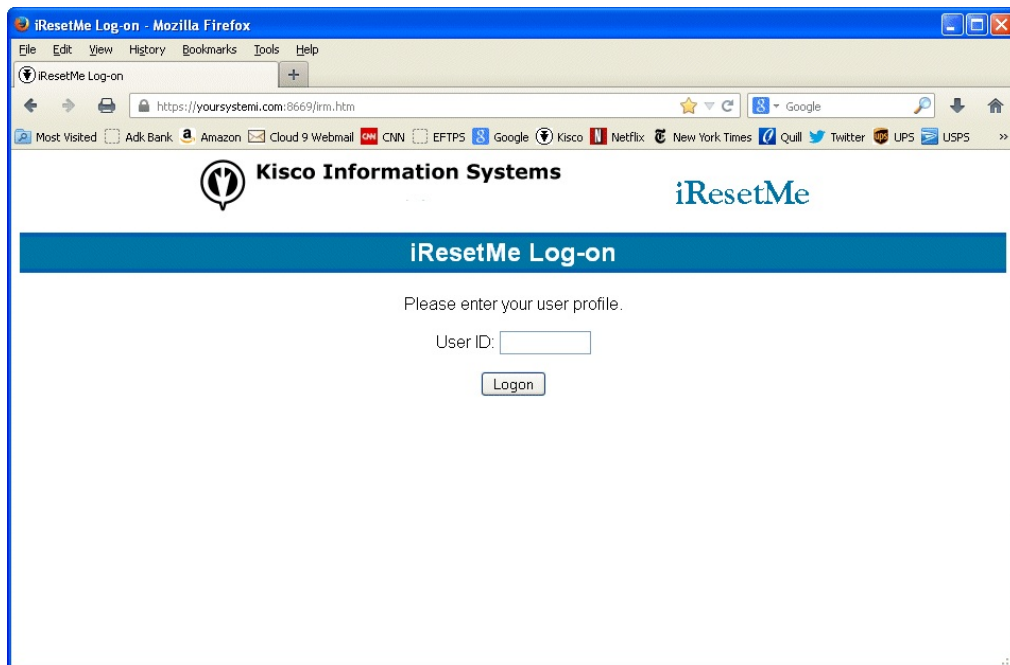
iResetMe Log-on - Mozilla Firefox

File Edit View History Bookmarks Tools Help

iResetMe Log-on +

https://yoursystemi.com:8669/irm.htm

Google

Most Visited Adk Bank Amazon Cloud 9 Webmail CNN EFTPS Google Kisco Netflix New York Times Quill Twitter UPS USPS »

Kisco Information Systems

iResetMe

iResetMe Log-on

Please enter your user profile.

User ID:

Logon